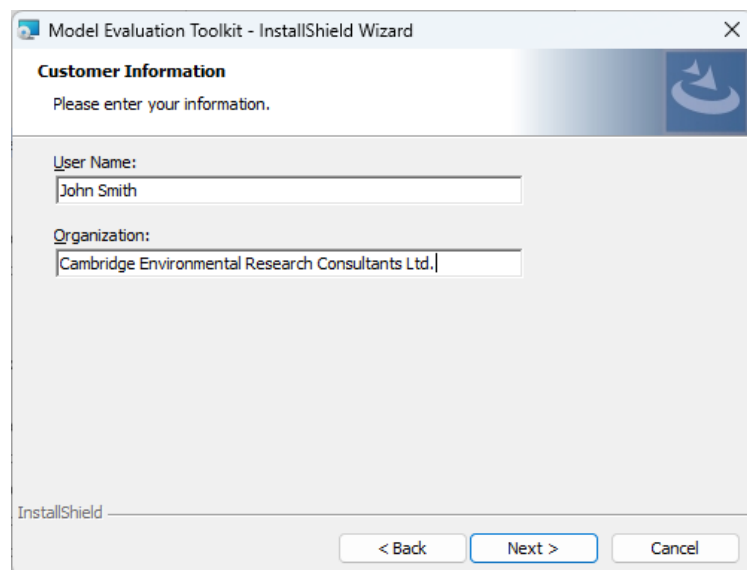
Model Evaluation Toolkit - InstallShield Wizard

×

Customer Information

Please enter your information.

User Name:

John Smith

Organization:

Cambridge Environmental Research Consultants Ltd.

InstallShield

< Back

Next >

Cancel